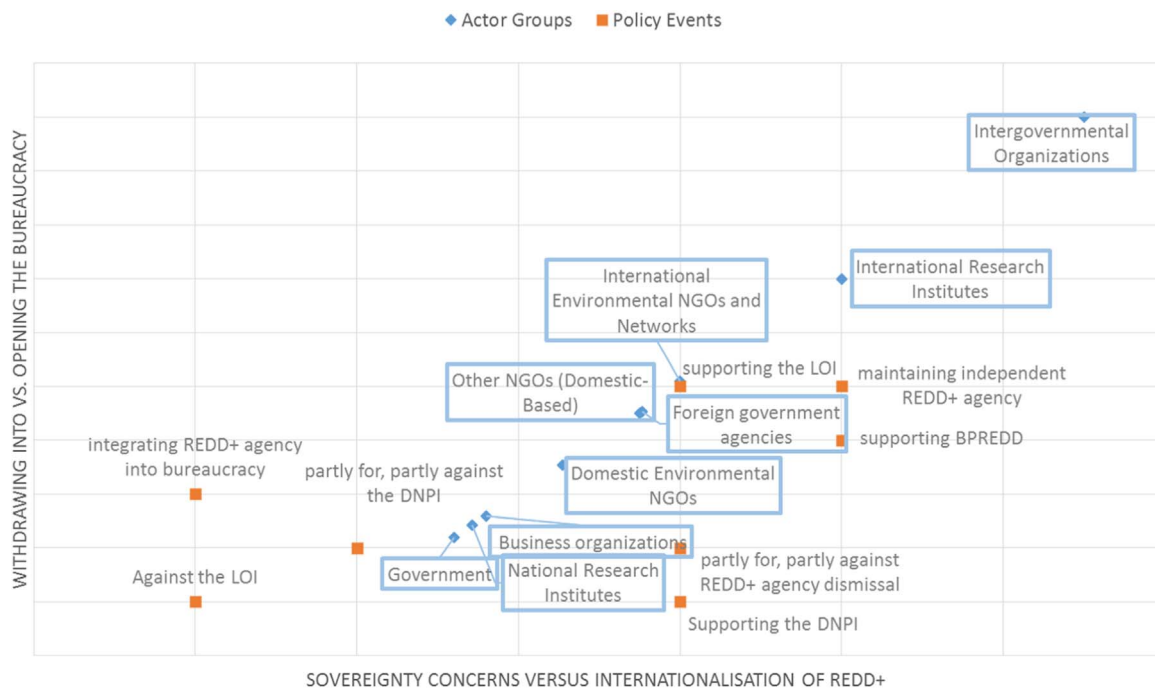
Actor Groups
Policy Events

WITHDRAWING INTO VS. OPENING THE BUREAUCRACY

Intergovernmental Organizations

International Research Institutes

International Environmental NGOs and Networks

supporting the LOI

maintaining independent REDD+ agency

Other NGOs (Domestic-Based)

Foreign government agencies

supporting BPREDD

integrating REDD+ agency into bureaucracy

partly for, partly against the DNPI

Domestic Environmental NGOs

Business organizations

partly for, partly against REDD+ agency dismissal

Government

National Research Institutes

Against the LOI

Supporting the DNPI

SOVEREIGNTY CONCERNS VERSUS INTERNATIONALISATION OF REDD+